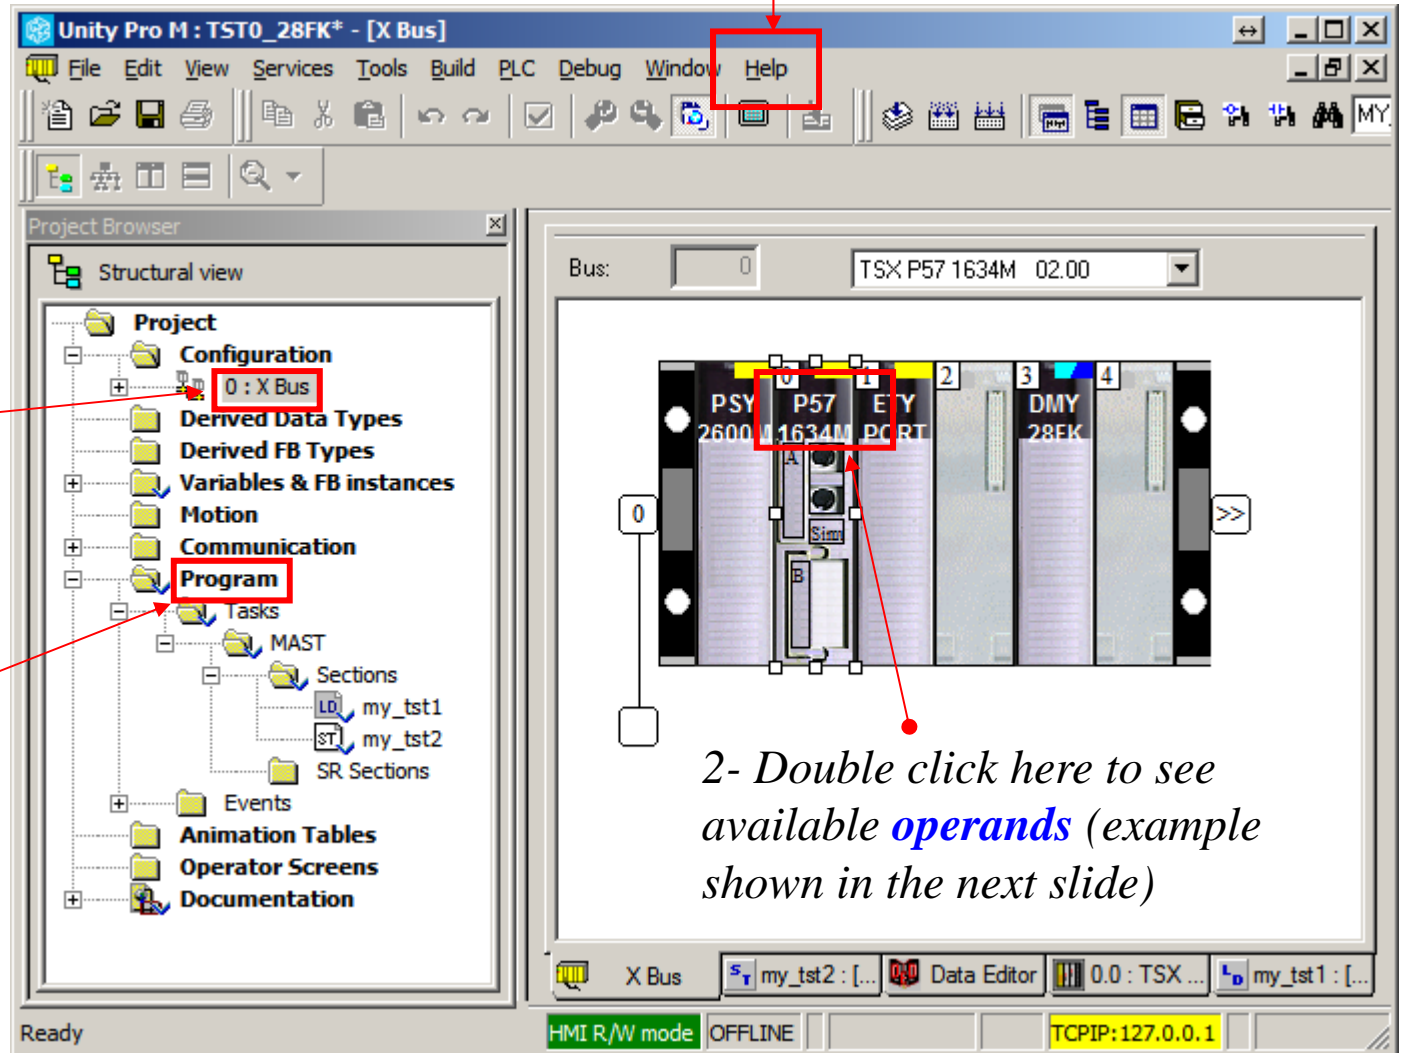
Unity Pro M : TST0_28FK* - [X Bus]

File Edit View Services Tools Build PLC Debug Window Help

MY

Project Browser

Structural view

Project
Configuration
0 : X Bus
Derived Data Types
Derived FB Types
Variables & FB instances
Motion
Communication
Program
Tasks
MAST
Sections
my_tst1
my_tst2
SR Sections
Events
Animation Tables
Operator Screens
Documentation

Bus: 0 TSX P57 1634M 02.00

0 1 2 3 4

PSY 2600 P57 1634M ETY PORT DMY 28FK

A Sim B

0 >>

2- Double click here to see available operands (example shown in the next slide)

X Bus my_tst2 : [... Data Editor 0.0 : TSX ... my_tst1 : [...

Ready HMI R/W mode OFFLINE TCPIP:127.0.0.1